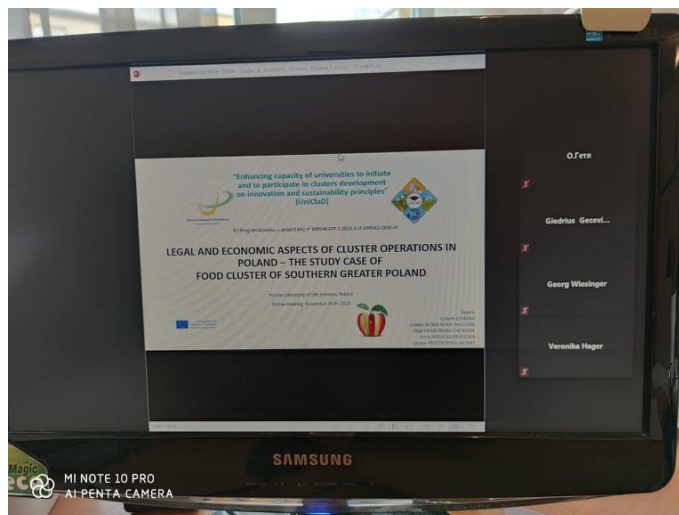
PowerPoint Slide Show - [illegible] - PowerPoint

"Enhancing capacity of universities to initiate and to participate in clusters development on innovation and sustainability principles" (UniClaD)

EU Program Erasmus +, project KA2 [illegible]

LEGAL AND ECONOMIC ASPECTS OF CLUSTER OPERATIONS IN POLAND – THE STUDY CASE OF FOOD CLUSTER OF SOUTHERN GREATER POLAND

Poznań University of Life Sciences, Poland

Online meeting, November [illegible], 2020

Team:
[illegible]
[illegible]
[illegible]
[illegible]
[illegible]

Ольга

Giedrius Gecevi...

Georg Wiesinger

Veronika Hager

SAMSUNG

Magic
eco

MI NOTE 10 PRO
AI PENTA CAMERA